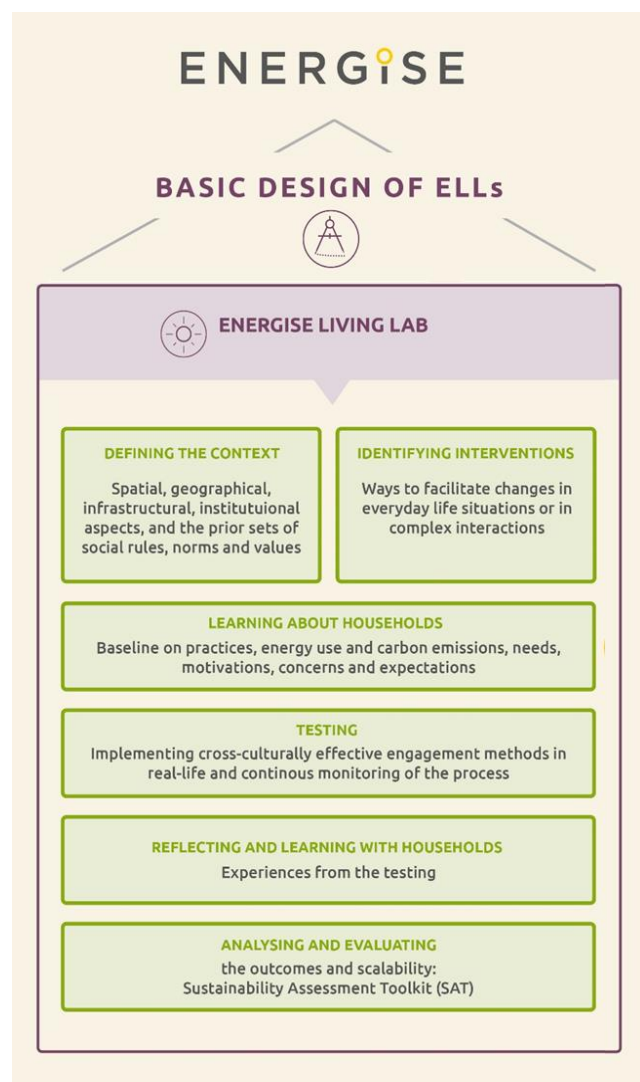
ENERGISE

BASIC DESIGN OF ELLs

ENERGISE LIVING LAB

DEFINING THE CONTEXT

Spatial, geographical, infrastructural, institutuional aspects, and the prior sets of social rules, norms and values

IDENTIFYING INTERVENTIONS

Ways to facilitate changes in everyday life situations or in complex interactions

LEARNING ABOUT HOUSEHOLDS

Baseline on practices, energy use and carbon emissions, needs, motivations, concerns and expectations

TESTING

Implementing cross-culturally effective engagement methods in real-life and continous monitoring of the process

REFLECTING AND LEARNING WITH HOUSEHOLDS

Experiences from the testing

ANALYSING AND EVALUATING

the outcomes and scalability: Sustainability Assessment Toolkit (SAT)